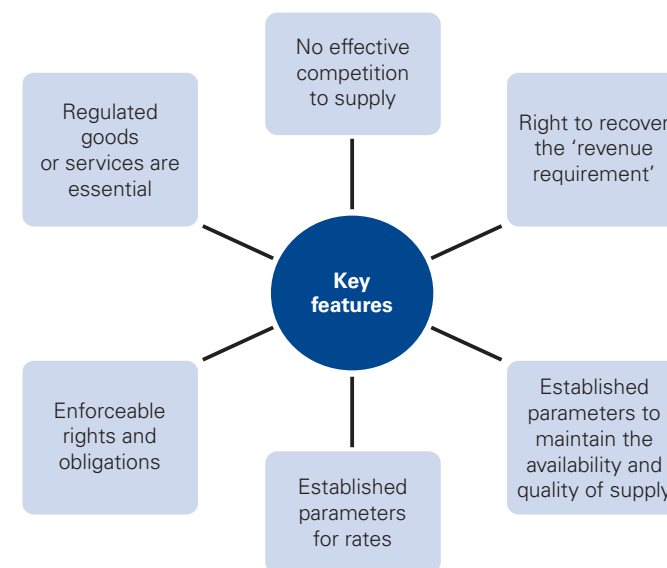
Key features

No effective competition to supply

Right to recover the 'revenue requirement'

Established parameters to maintain the availability and quality of supply

Established parameters for rates

Enforceable rights and obligations

Regulated goods or services are essential